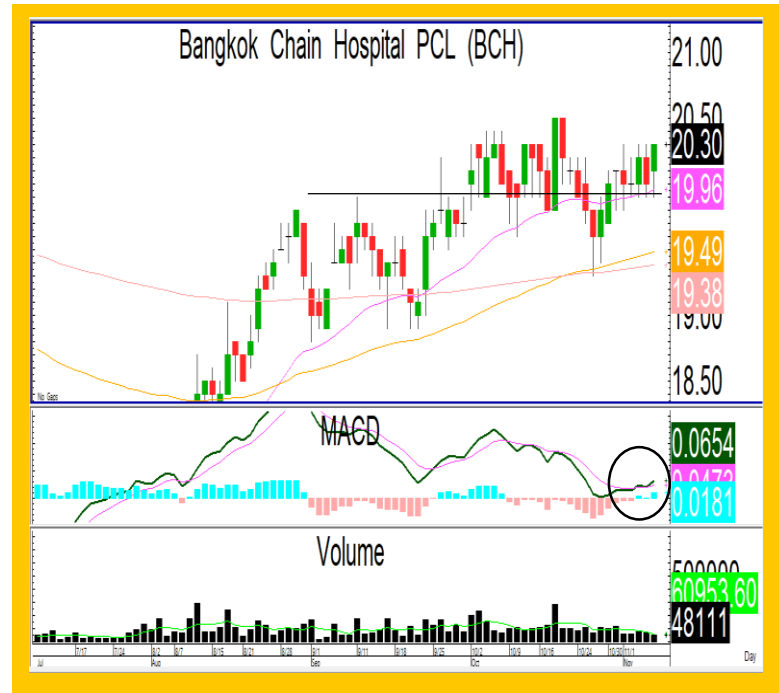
Bangkok Chain Hospital PCL (BCH)

21.00
20.50
20.30
19.96
19.49
19.38
19.00
18.50

No Gaps

MACD

0.0654
0.0473
0.0181

Volume

500000
60953.60
48111

7/17 7/24 8/2 8/7 8/15 8/21 8/28 9/1 9/11 9/18 9/25 10/2 10/9 10/16 10/24 10/30 11/1
Jul Aug Sep Oct Nov
Day